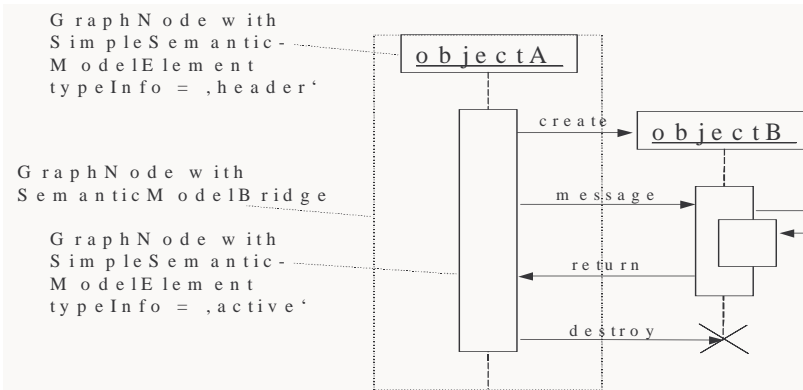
GraphNode with SimpleSemantic-ModelElement typeInfo = ‚header‘

objectA

GraphNode with SemanticModelBridge

GraphNode with SimpleSemantic-ModelElement typeInfo = ‚active‘

create

objectB

message

return

destroy